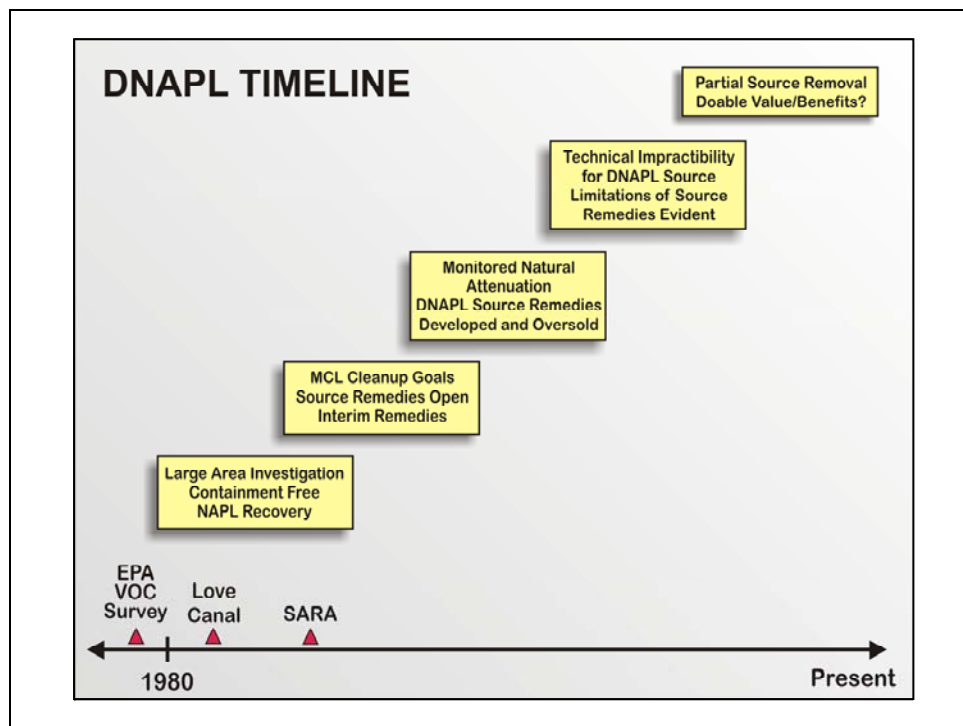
DNAPL TIMELINE

Partial Source Removal
Doable Value/Benefits?

Technical Impractibility
for DNAPL Source
Limitations of Source
Remedies Evident

Monitored Natural
Attenuation
DNAPL Source Remedies
Developed and Oversold

MCL Cleanup Goals
Source Remedies Open
Interim Remedies

Large Area Investigation
Containment Free
NAPL Recovery

EPA
VOC
Survey

Love
Canal

SARA

1980

Present